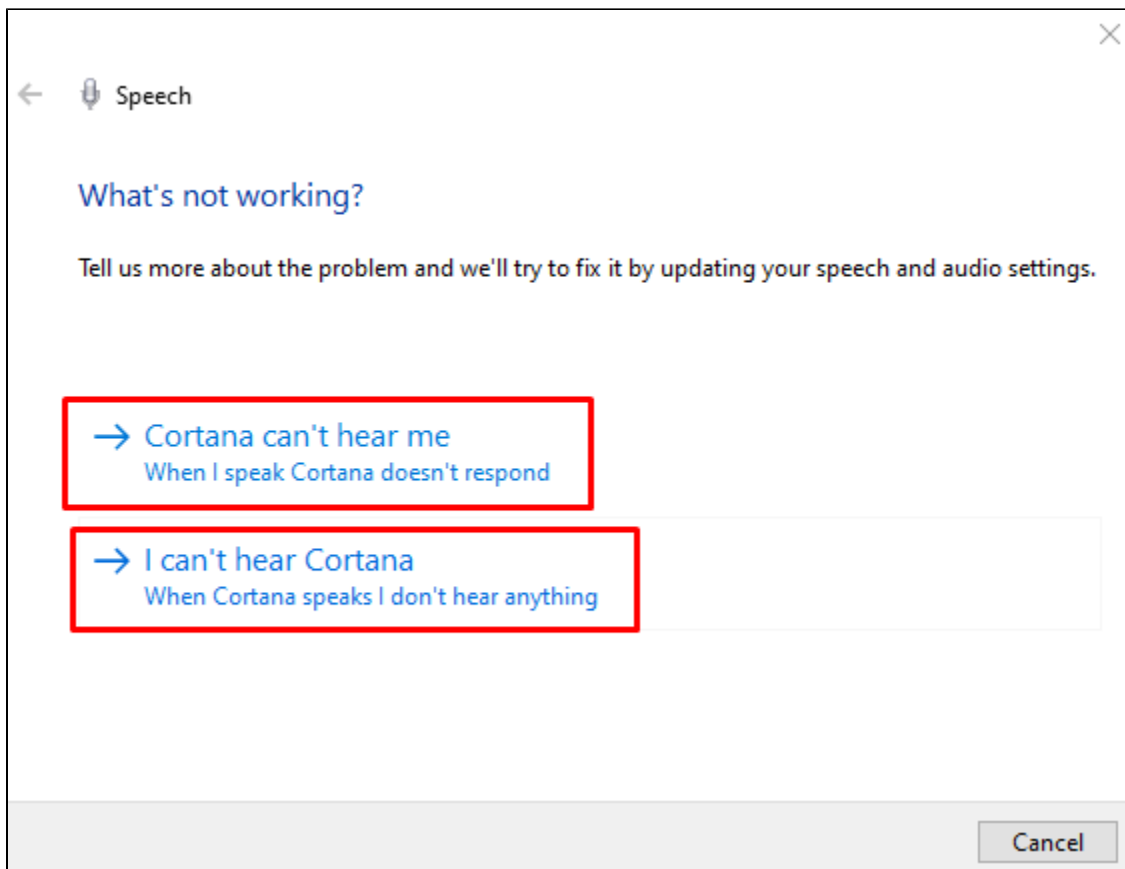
Speech

What's not working?

Tell us more about the problem and we'll try to fix it by updating your speech and audio settings.

→ Cortana can't hear me
When I speak Cortana doesn't respond

→ I can't hear Cortana
When Cortana speaks I don't hear anything

Cancel